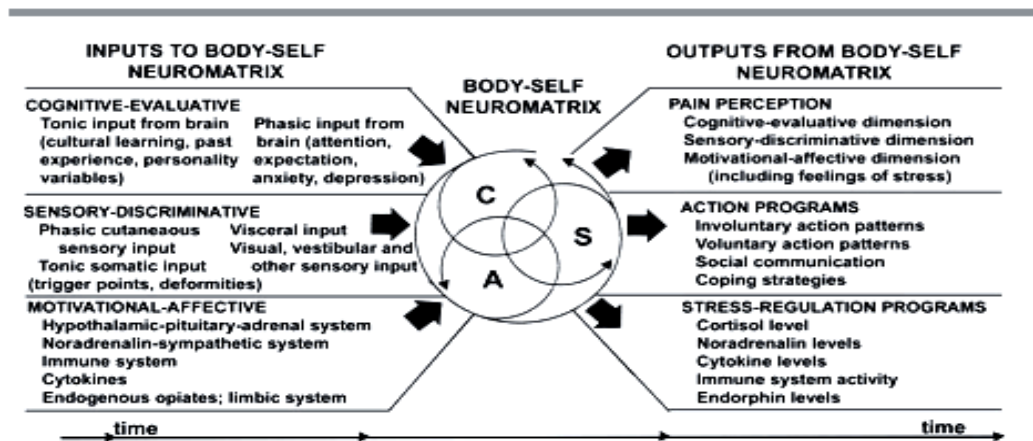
INPUTS TO BODY-SELF NEUROMATRIX

COGNITIVE-EVALUATIVE
Tonic input from brain (cultural learning, past experience, personality variables)
Phasic input from brain (attention, expectation, anxiety, depression)

SENSORY-DISCRIMINATIVE
Phasic cutaneous sensory input
Tonic somatic input (trigger points, deformities)
Visceral input
Visual, vestibular and other sensory input

MOTIVATIONAL-AFFECTIVE
Hypothalamic-pituitary-adrenal system
Noradrenalin-sympathetic system
Immune system
Cytokines
Endogenous opiates; limbic system

BODY-SELF NEUROMATRIX

C
S
A

OUTPUTS FROM BODY-SELF NEUROMATRIX

PAIN PERCEPTION
Cognitive-evaluative dimension
Sensory-discriminative dimension
Motivational-affective dimension (including feelings of stress)

ACTION PROGRAMS
Involuntary action patterns
Voluntary action patterns
Social communication
Coping strategies

STRESS-REGULATION PROGRAMS
Cortisol level
Noradrenalin levels
Cytokine levels
Immune system activity
Endorphin levels

time
time